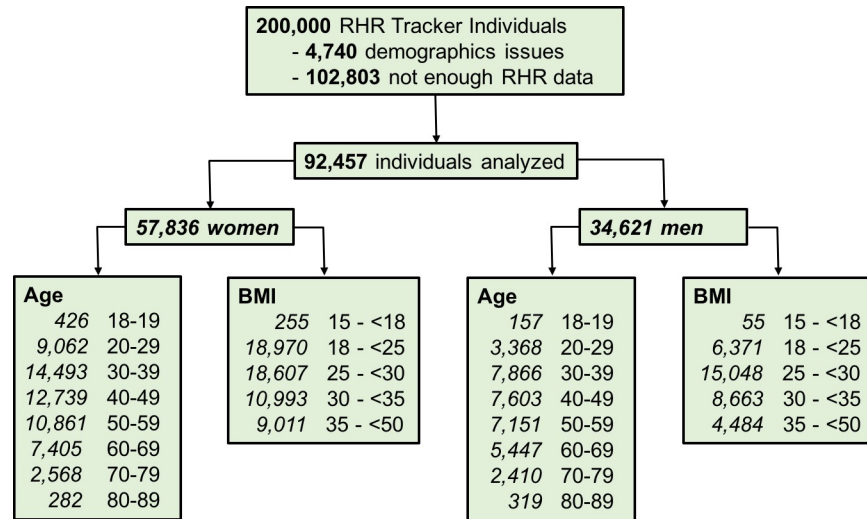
**200,000** RHR Tracker Individuals
- **4,740** demographics issues
- **102,803** not enough RHR data

**92,457** individuals analyzed

***57,836 women***

***34,621 men***

| **Age** | |
|---|---|
| *426* | 18-19 |
| *9,062* | 20-29 |
| *14,493* | 30-39 |
| *12,739* | 40-49 |
| *10,861* | 50-59 |
| *7,405* | 60-69 |
| *2,568* | 70-79 |
| *282* | 80-89 |

| **BMI** | |
|---|---|
| *255* | 15 - <18 |
| *18,970* | 18 - <25 |
| *18,607* | 25 - <30 |
| *10,993* | 30 - <35 |
| *9,011* | 35 - <50 |

| **Age** | |
|---|---|
| *157* | 18-19 |
| *3,368* | 20-29 |
| *7,866* | 30-39 |
| *7,603* | 40-49 |
| *7,151* | 50-59 |
| *5,447* | 60-69 |
| *2,410* | 70-79 |
| *319* | 80-89 |

| **BMI** | |
|---|---|
| *55* | 15 - <18 |
| *6,371* | 18 - <25 |
| *15,048* | 25 - <30 |
| *8,663* | 30 - <35 |
| *4,484* | 35 - <50 |